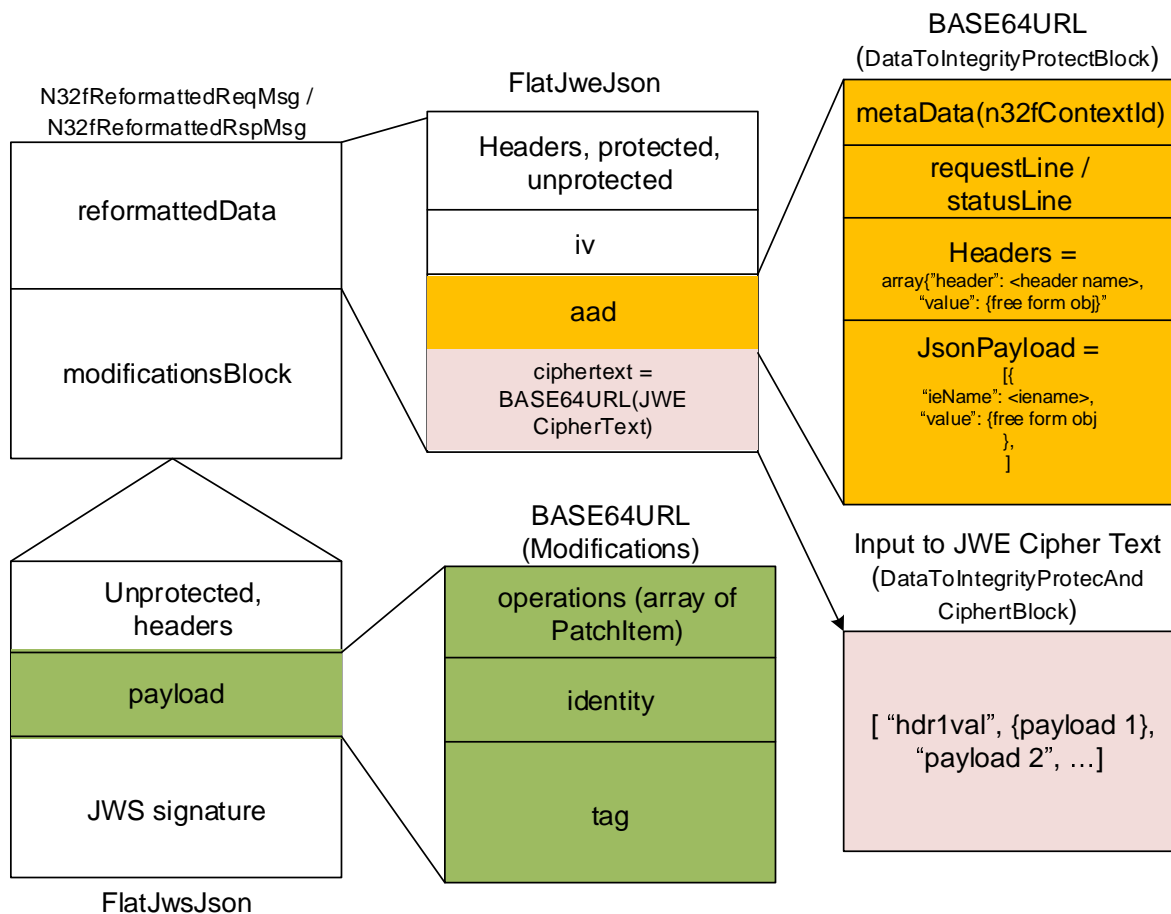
N32fReformattedReqMsg / N32fReformattedRspMsg

reformattedData

modificationsBlock

FlatJweJson

Headers, protected, unprotected

iv

aad

ciphertext = BASE64URL(JWE CipherText)

BASE64URL (DataToIntegrityProtectBlock)

metaData(n32fContextId)

requestLine / statusLine

Headers =
array{"header": <header name>, "value": {free form obj}"

JsonPayload =
[{
"ieName": <iename>,
"value": {free form obj
},
]

Unprotected, headers

payload

JWS signature

FlatJwsJson

BASE64URL (Modifications)

operations (array of PatchItem)

identity

tag

Input to JWE Cipher Text (DataToIntegrityProtecAnd CiphertBlock)

[ “hdr1val”, {payload 1}, “payload 2”, …]